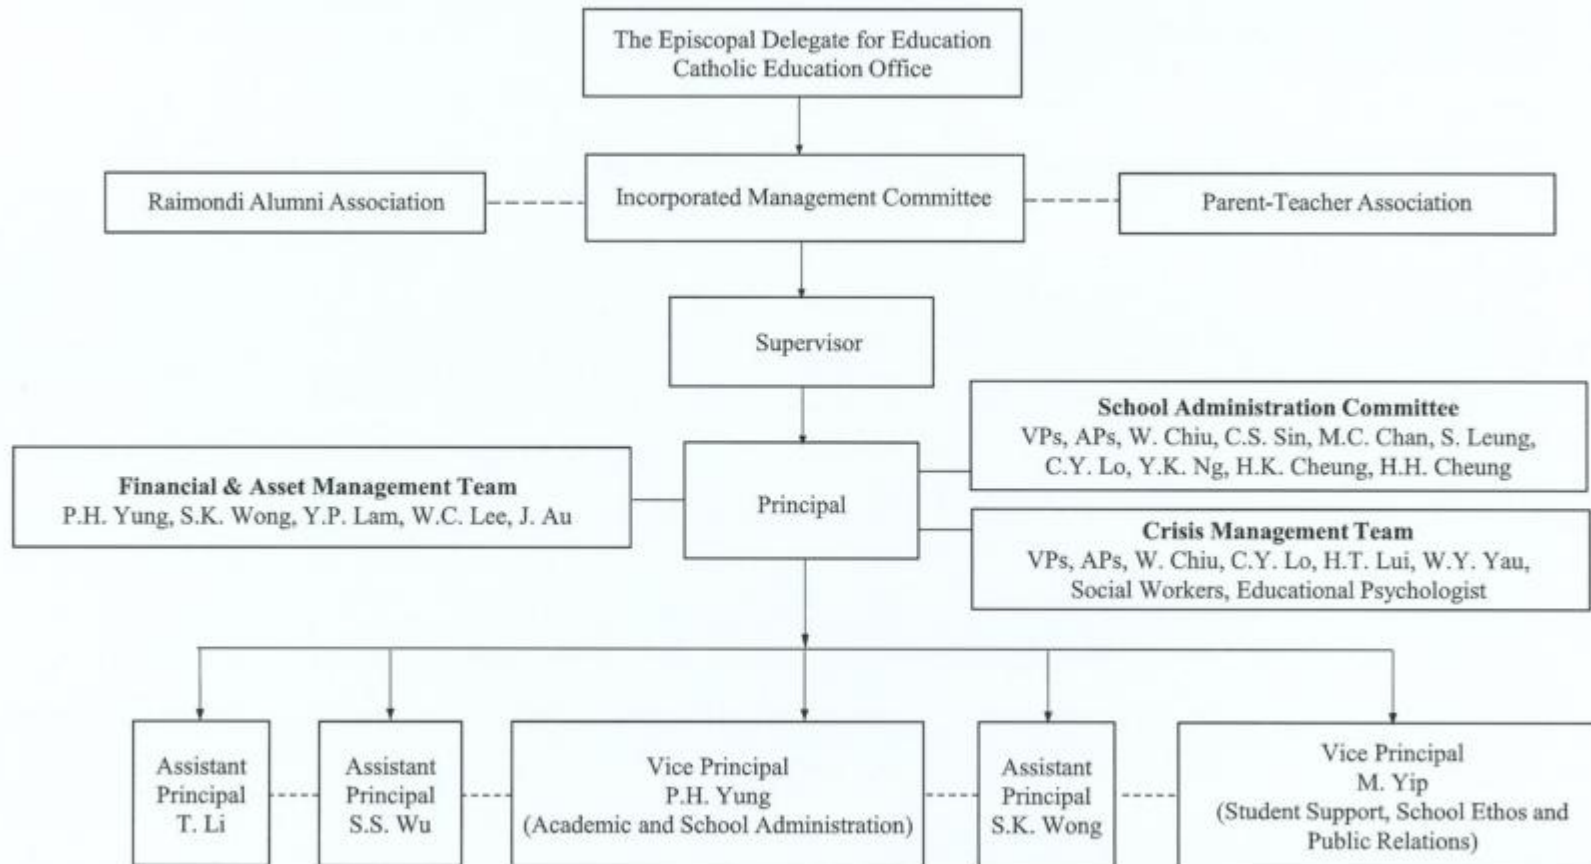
The Episcopal Delegate for Education
Catholic Education Office

Raimondi Alumni Association

Incorporated Management Committee

Parent-Teacher Association

Supervisor

School Administration Committee
VPs, APs, W. Chiu, C.S. Sin, M.C. Chan, S. Leung, C.Y. Lo, Y.K. Ng, H.K. Cheung, H.H. Cheung

Financial & Asset Management Team
P.H. Yung, S.K. Wong, Y.P. Lam, W.C. Lee, J. Au

Principal

Crisis Management Team
VPs, APs, W. Chiu, C.Y. Lo, H.T. Lui, W.Y. Yau, Social Workers, Educational Psychologist

Assistant Principal T. Li

Assistant Principal S.S. Wu

Vice Principal P.H. Yung (Academic and School Administration)

Assistant Principal S.K. Wong

Vice Principal M. Yip (Student Support, School Ethos and Public Relations)